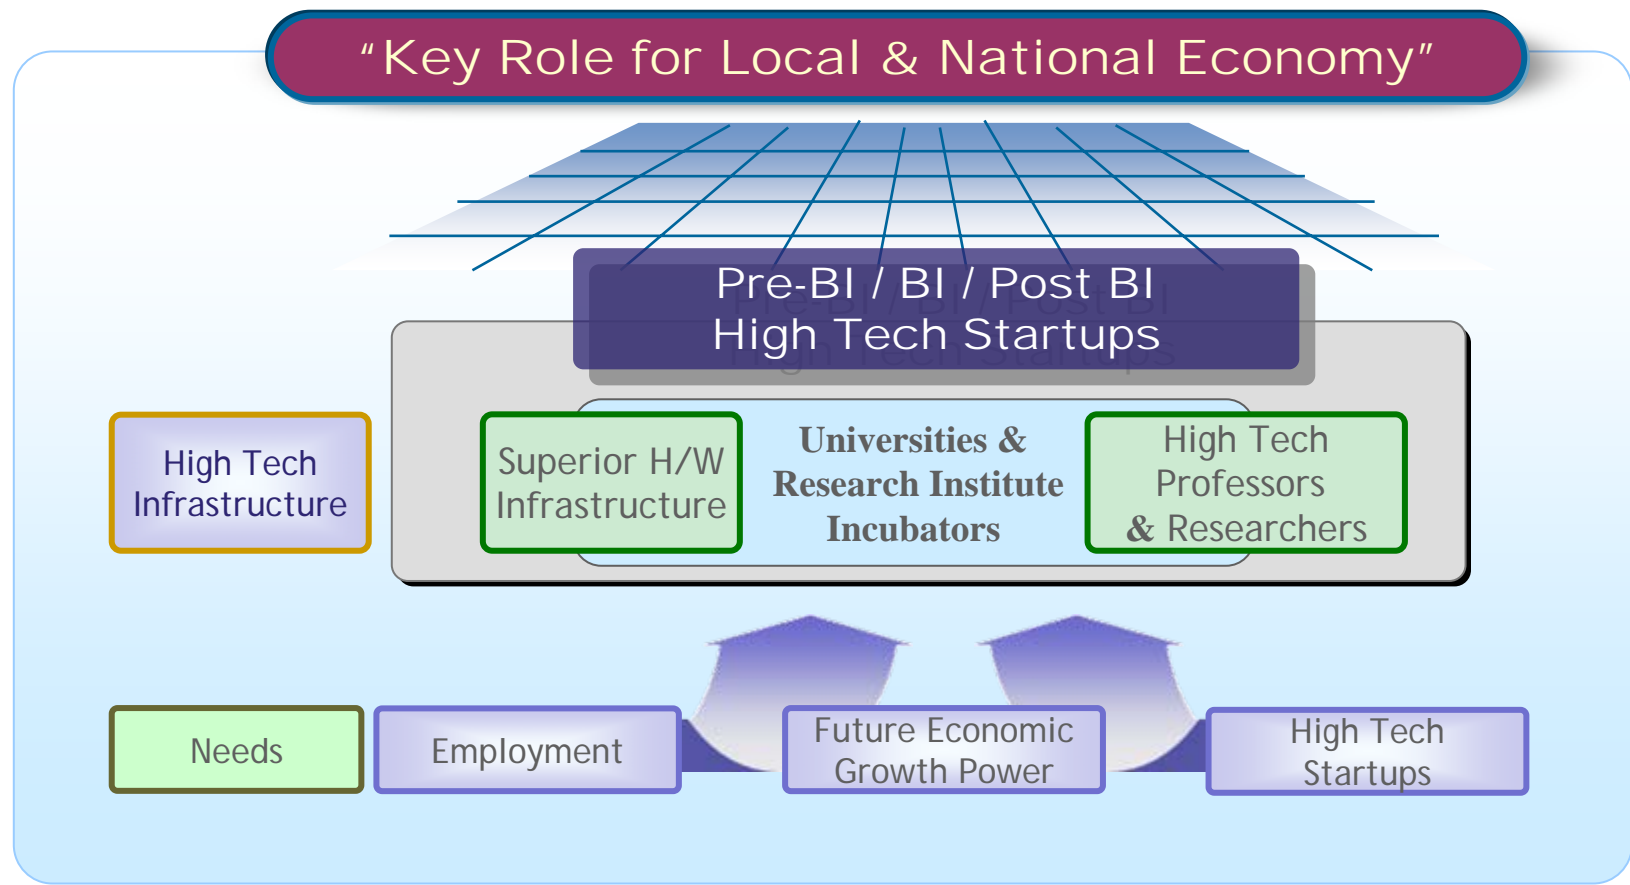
“Key Role for Local & National Economy”

Pre-BI / BI / Post BI
High Tech Startups

High Tech Infrastructure

Superior H/W Infrastructure

Universities & Research Institute Incubators

High Tech Professors & Researchers

Needs

Employment

Future Economic Growth Power

High Tech Startups